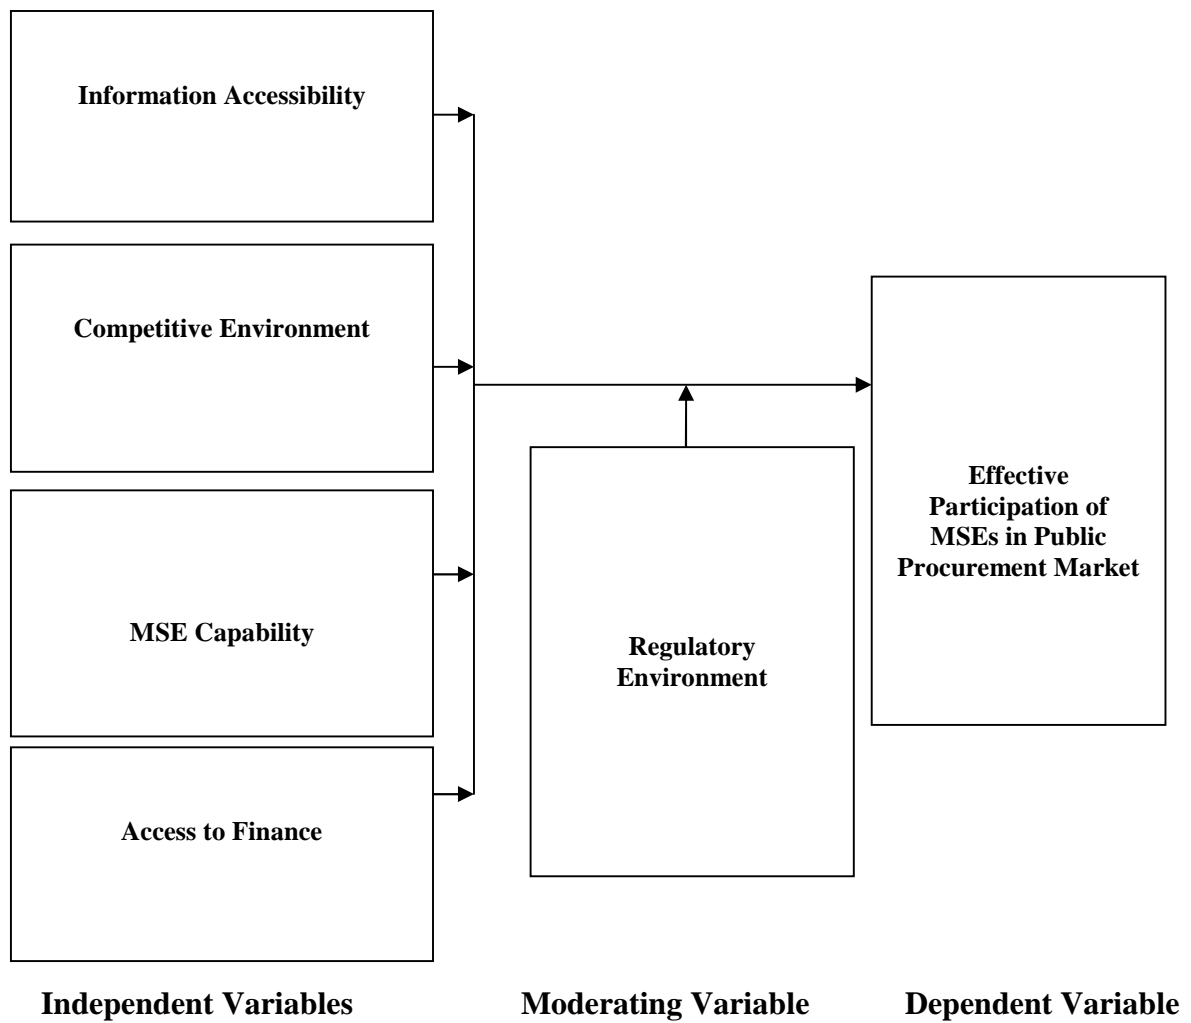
Information Accessibility

Competitive Environment

MSE Capability

Access to Finance

Regulatory Environment

Effective Participation of MSEs in Public Procurement Market

Independent Variables

Moderating Variable

Dependent Variable